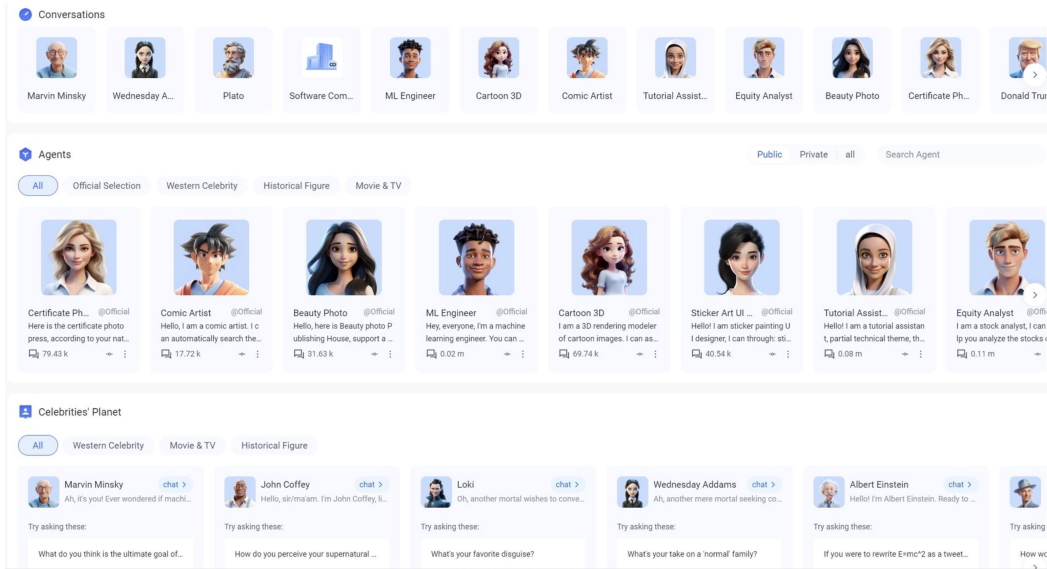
Conversations

Marvin Minsky
Wednesday A...
Plato
Software Com...
ML Engineer
Cartoon 3D
Comic Artist
Tutorial Assist...
Equity Analyst
Beauty Photo
Certificate Ph...
Donald Tru

Agents

Public Private all Search Agent

All Official Selection Western Celebrity Historical Figure Movie & TV

Certificate Ph... @Official
Here is the certificate photo press, according to your nat...
79.43 k

Comic Artist @Official
Hello, I am a comic artist. I c an automatically search the...
17.72 k

Beauty Photo @Official
Hello, here is Beauty photo P ublishing House, support a ...
31.63 k

ML Engineer @Official
Hey, everyone, I'm a machine learning engineer. You can ...
0.02 m

Cartoon 3D @Official
I am a 3D rendering modeler of cartoon images. I can as...
69.74 k

Sticker Art UI ... @Official
Hello! I am sticker painting U I designer, I can through: sti...
40.54 k

Tutorial Assist... @Official
Hello! I am a tutorial assistan t, partial technical theme, th...
0.08 m

Equity Analyst @Offi
I am a stock analyst, I can lp you analyze the stocks
0.11 m

Celebrities' Planet

All Western Celebrity Movie & TV Historical Figure

Marvin Minsky chat >
Ah, it's you! Ever wondered if machi...
Try asking these:
What do you think is the ultimate goal of...

John Coffey chat >
Hello, sir/ma'am. I'm John Coffey, li...
Try asking these:
How do you perceive your supernatural ...

Loki chat >
Oh, another mortal wishes to conve...
Try asking these:
What's your favorite disguise?

Wednesday Addams chat >
Ah, another mere mortal seeking co...
Try asking these:
What's your take on a 'normal' family?

Albert Einstein chat >
Hello! I'm Albert Einstein. Ready to ...
Try asking these:
If you were to rewrite E=mc^2 as a tweet...

Try asking
How wo